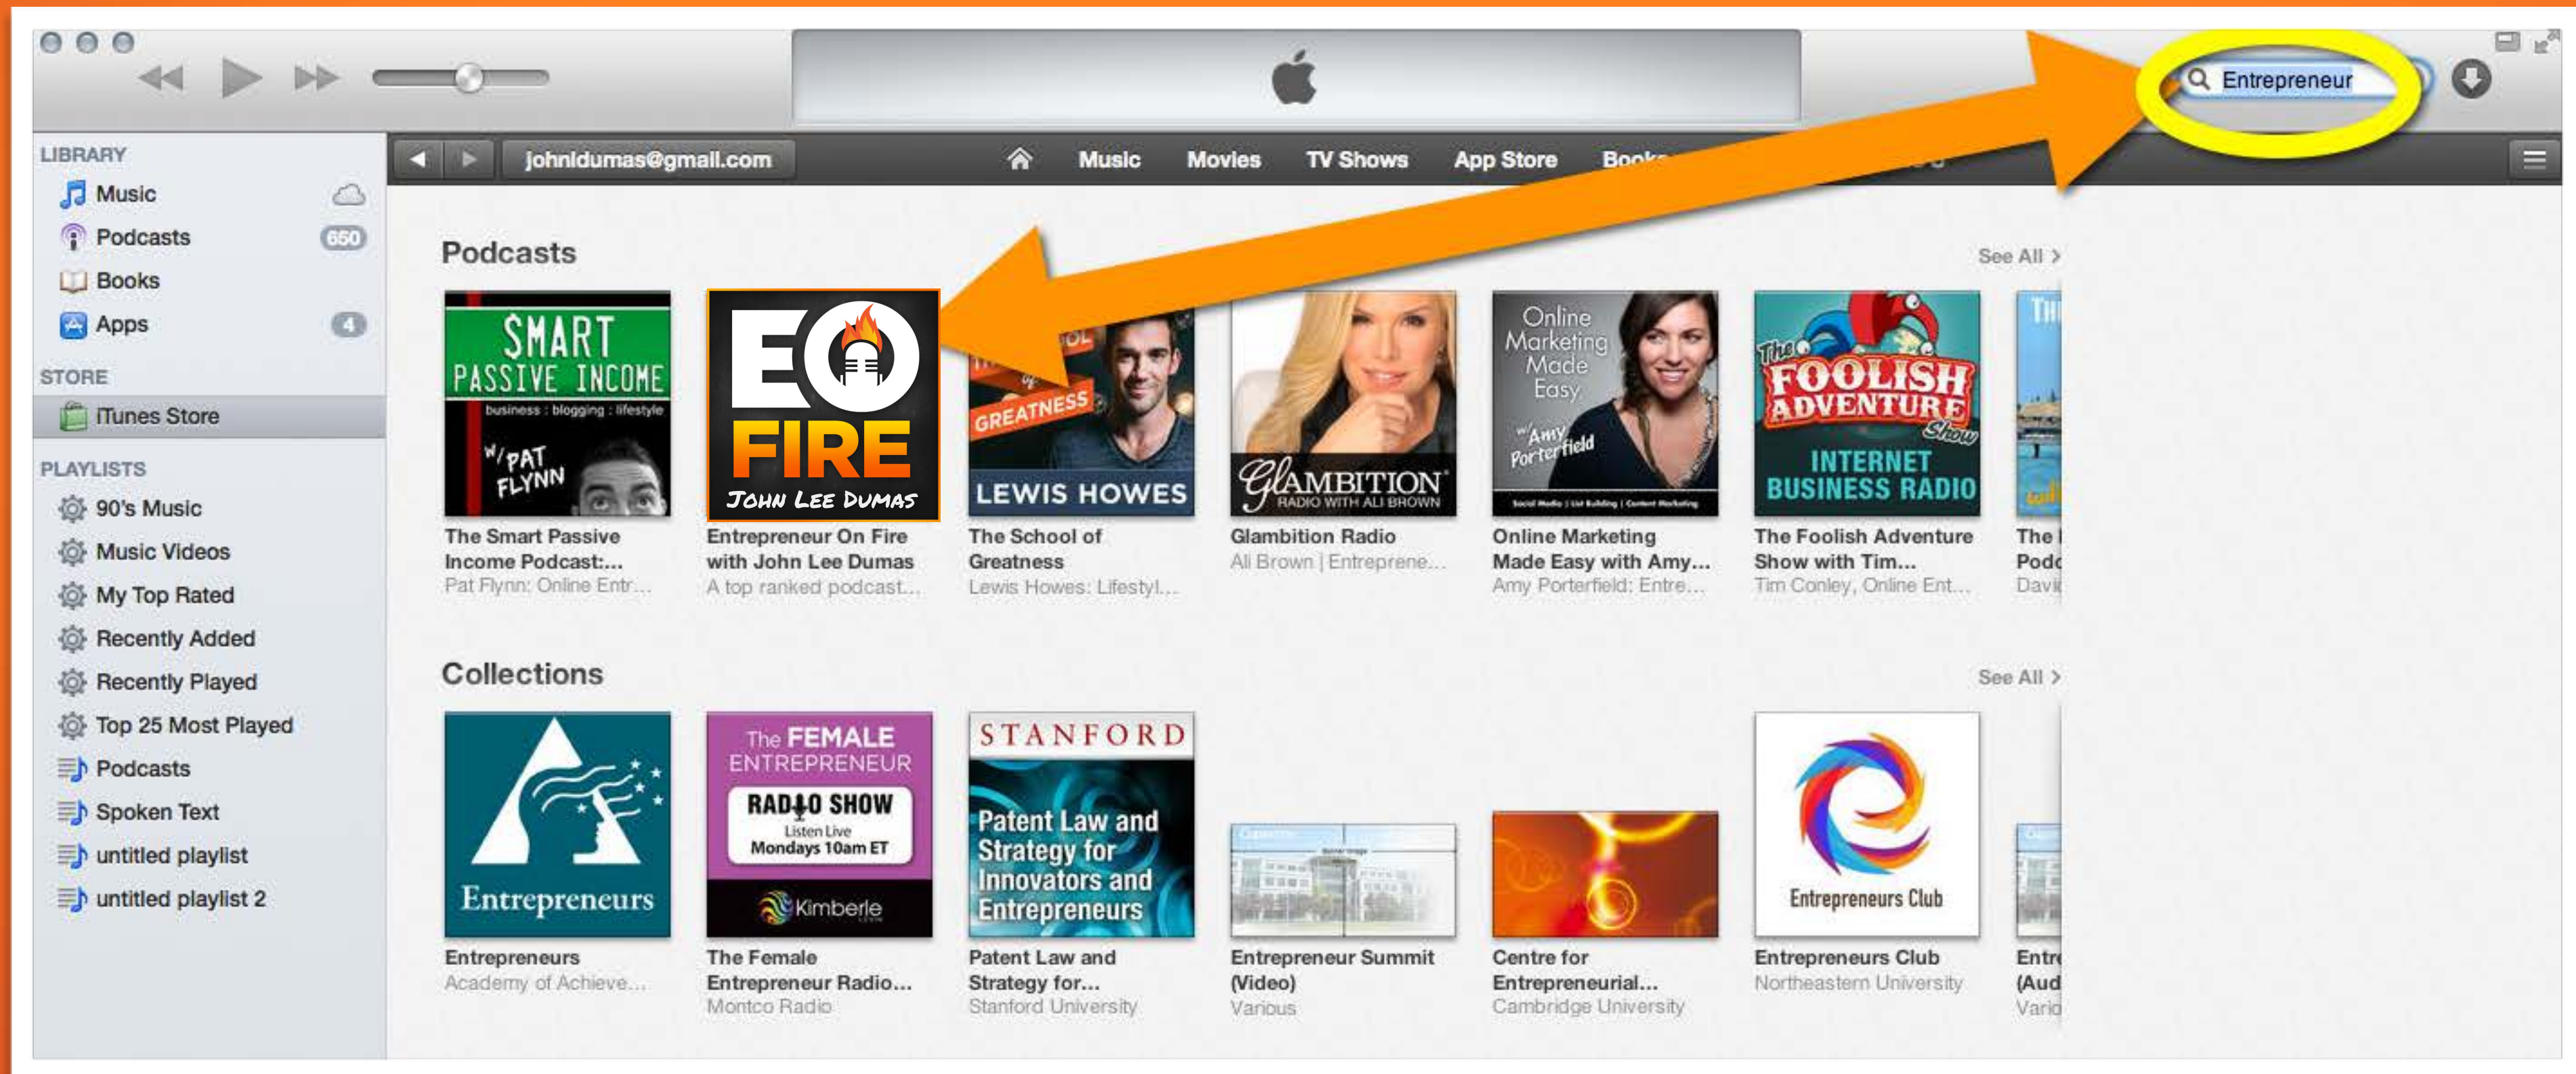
Entrepreneur

LIBRARY
Music
Podcasts 650
Books
Apps 4
STORE
iTunes Store
PLAYLISTS
90's Music
Music Videos
My Top Rated
Recently Added
Recently Played
Top 25 Most Played
Podcasts
Spoken Text
untitled playlist
untitled playlist 2

johnldumas@gmail.com Music Movies TV Shows App Store Book

Podcasts
See All >

SMART PASSIVE INCOME business : blogging : lifestyle W/ PAT FLYNN
The Smart Passive Income Podcast:...
Pat Flynn: Online Entr...

EO FIRE JOHN LEE DUMAS
Entrepreneur On Fire with John Lee Dumas
A top ranked podcast...

GREATNESS LEWIS HOWES
The School of Greatness
Lewis Howes: Lifestyl...

GLAMBITION RADIO WITH ALI BROWN
Glambition Radio
Ali Brown | Entreprene...

Online Marketing Made Easy W/ Amy Porterfield
Online Marketing Made Easy with Amy...
Amy Porterfield: Entre...

The FOOLISH ADVENTURE Show INTERNET BUSINESS RADIO
The Foolish Adventure Show with Tim...
Tim Conley, Online Ent...

The
Podc
Davi

Collections
See All >

Entrepreneurs
Entrepreneurs
Academy of Achieve...

The FEMALE ENTREPRENEUR RADIO SHOW Listen Live Mondays 10am ET Kimberle
The Female Entrepreneur Radio...
Montco Radio

STANFORD Patent Law and Strategy for Innovators and Entrepreneurs
Patent Law and Strategy for...
Stanford University

Entrepreneur Summit (Video)
Various

Centre for Entrepreneurial...
Cambridge University

Entrepreneurs Club
Entrepreneurs Club
Northeastern University

Entr
(Aud
Vario